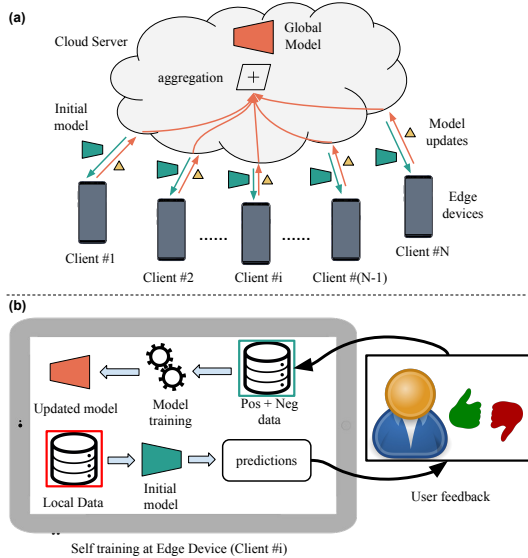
(a)

Cloud Server

Global Model

aggregation

$+$

Initial model

Model updates

Edge devices

Client #1

Client #2

......

Client #i

......

Client #(N-1)

Client #N

(b)

Updated model

Model training

Pos + Neg data

Local Data

Initial model

predictions

User feedback

Self training at Edge Device (Client #i)